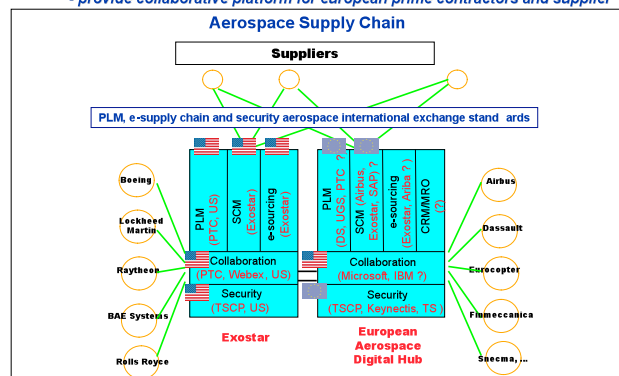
- provide collaborative platform for european prime contractors and supplier

Aerospace Supply Chain

Suppliers

PLM, e-supply chain and security aerospace international exchange stand ards

Boeing

Lockheed Martin

Raytheon

BAE Systems

Rolls Royce

PLM (PTC, US)

SCM (Exostar)

e-sourcing (Exostar)

Collaboration (PTC, Webex, US)

Security (TSCP, US)

Exostar

PLM (DS, UGS, PTC ?)

SCM (Airbus, Exostar, SAP) ?

e-sourcing (Exostar, Ariba ?)

CRM/MRO (?)

Collaboration (Microsoft, IBM ?)

Security (TSCP, Keynectis, TS )

European Aerospace Digital Hub

Airbus

Dassault

Eurocopter

Finmeccanica

Snecma, ...